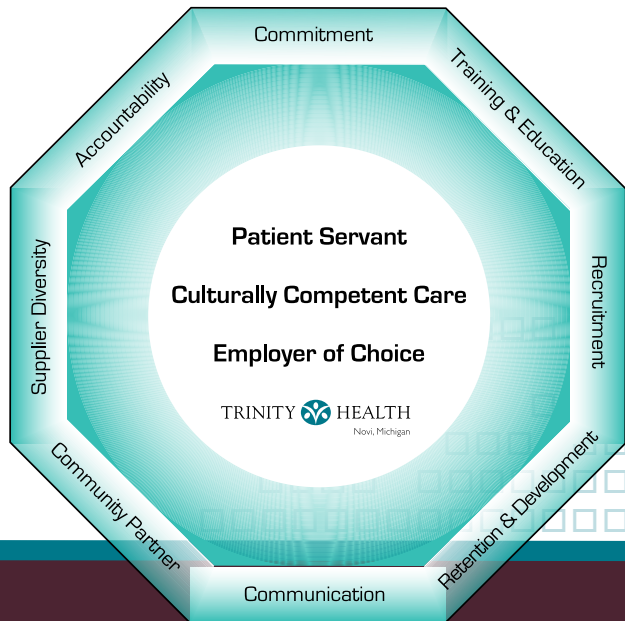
Commitment

Training & Education

Recruitment

Retention & Development

Communication

Community Partner

Supplier Diversity

Accountability

Patient Servant

Culturally Competent Care

Employer of Choice

TRINITY HEALTH
Novi, Michigan